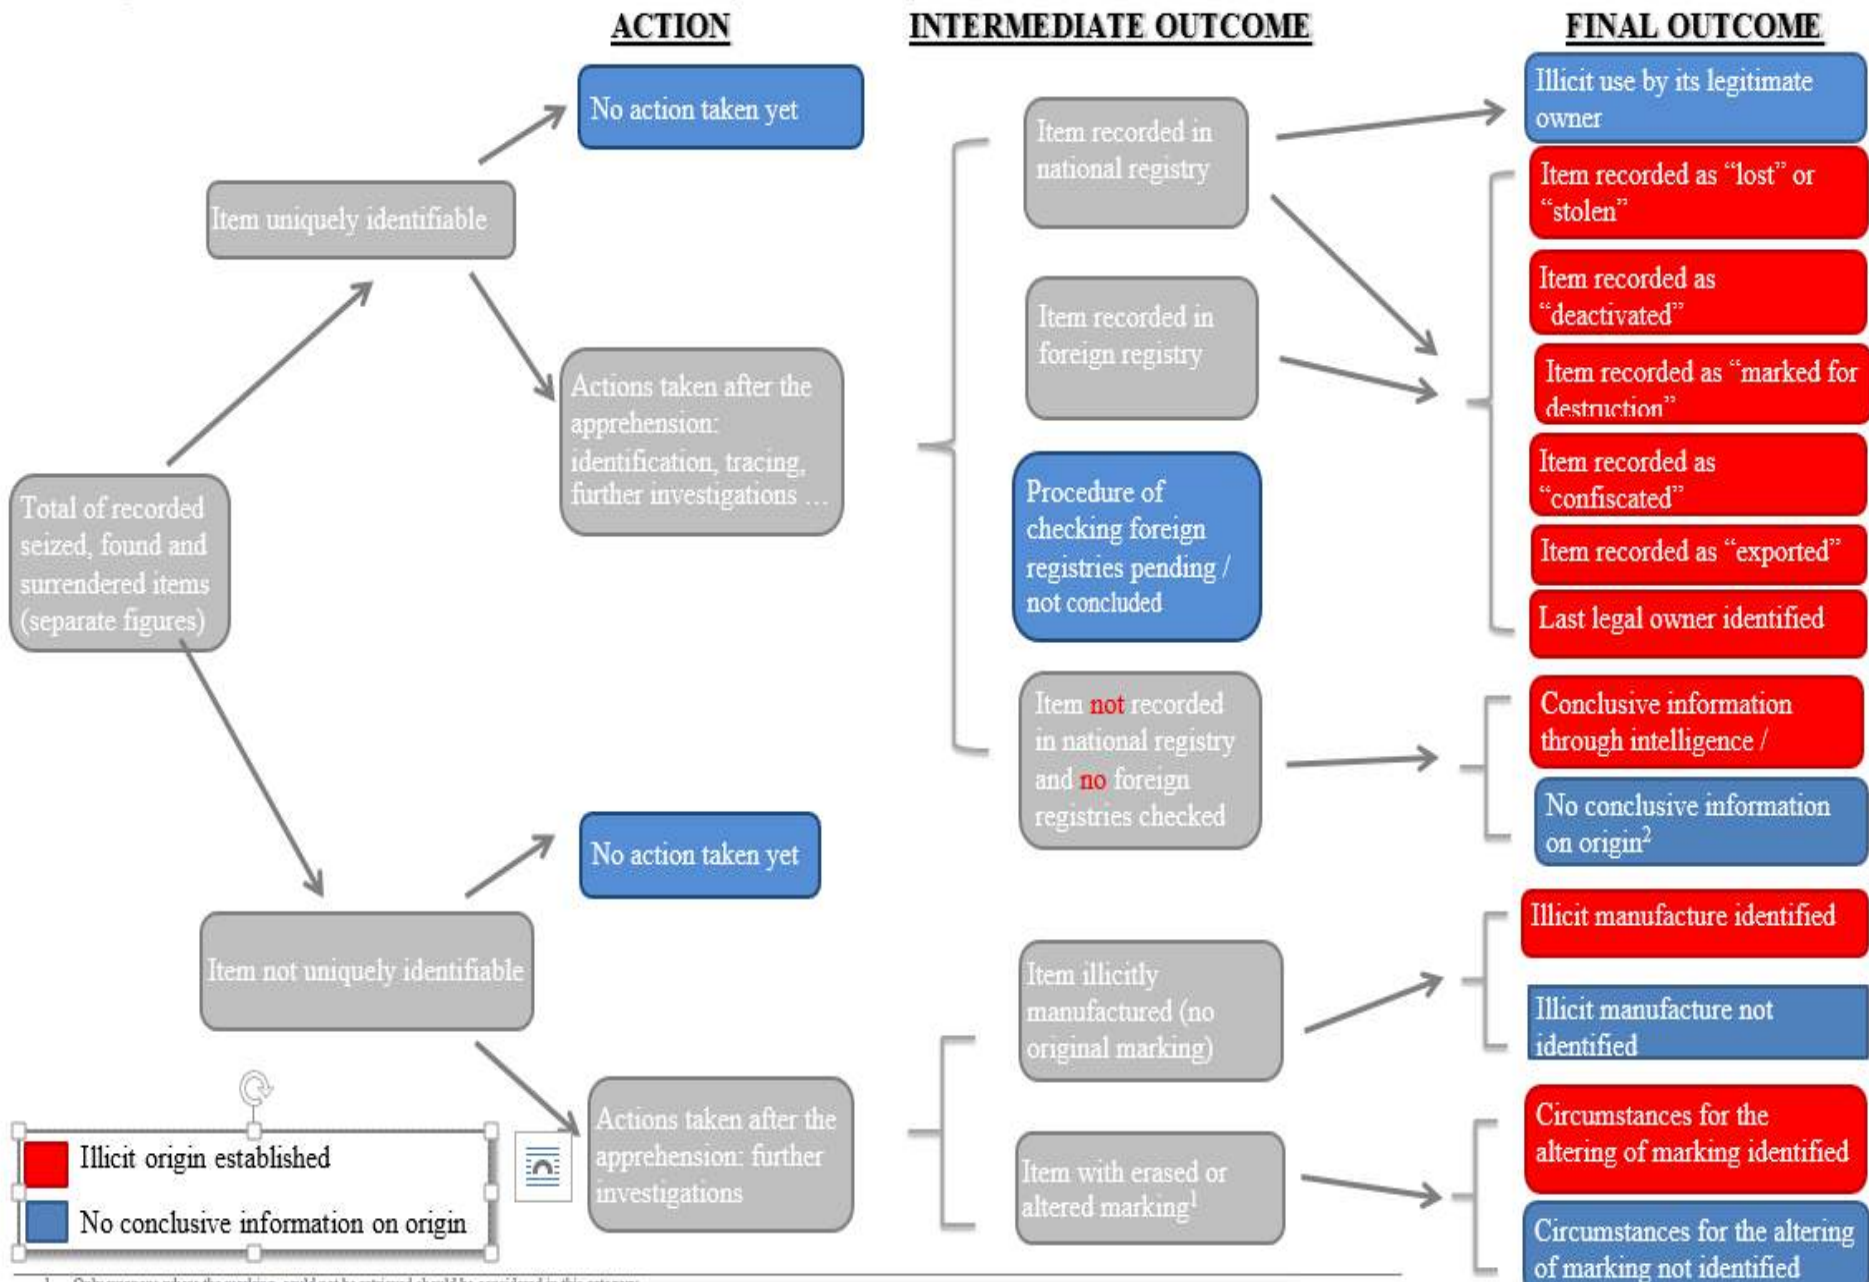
ACTION

INTERMEDIATE OUTCOME

FINAL OUTCOME

No action taken yet

Item uniquely identifiable

Actions taken after the apprehension: identification, tracing, further investigations …

Total of recorded seized, found and surrendered items (separate figures)

No action taken yet

Item not uniquely identifiable

Actions taken after the apprehension: further investigations

Item recorded in national registry

Item recorded in foreign registry

Procedure of checking foreign registries pending / not concluded

Item not recorded in national registry and no foreign registries checked

Item illicitly manufactured (no original marking)

Item with erased or altered marking$^1$

Illicit use by its legitimate owner

Item recorded as "lost" or "stolen"

Item recorded as "deactivated"

Item recorded as "marked for destruction"

Item recorded as "confiscated"

Item recorded as "exported"

Last legal owner identified

Conclusive information through intelligence /

No conclusive information on origin$^2$

Illicit manufacture identified

Illicit manufacture not identified

Circumstances for the altering of marking identified

Circumstances for the altering of marking not identified

Illicit origin established

No conclusive information on origin

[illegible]